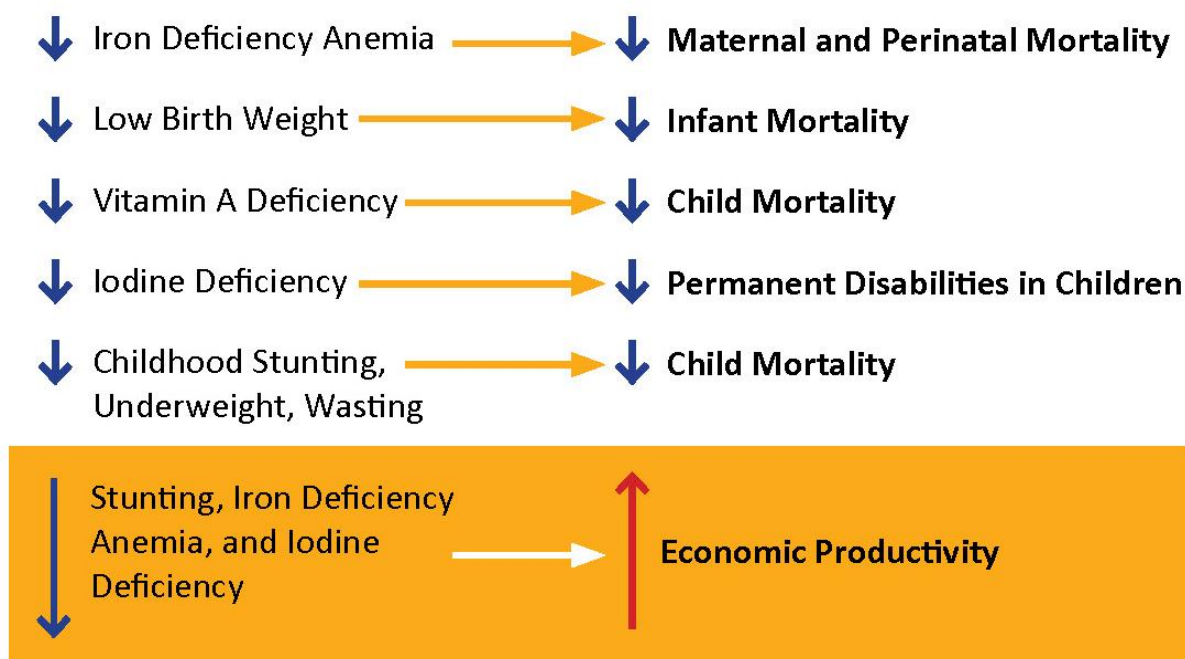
↓ Iron Deficiency Anemia → ↓ Maternal and Perinatal Mortality

↓ Low Birth Weight → ↓ Infant Mortality

↓ Vitamin A Deficiency → ↓ Child Mortality

↓ Iodine Deficiency → ↓ Permanent Disabilities in Children

↓ Childhood Stunting, Underweight, Wasting → ↓ Child Mortality

↓ Stunting, Iron Deficiency Anemia, and Iodine Deficiency → ↑ Economic Productivity